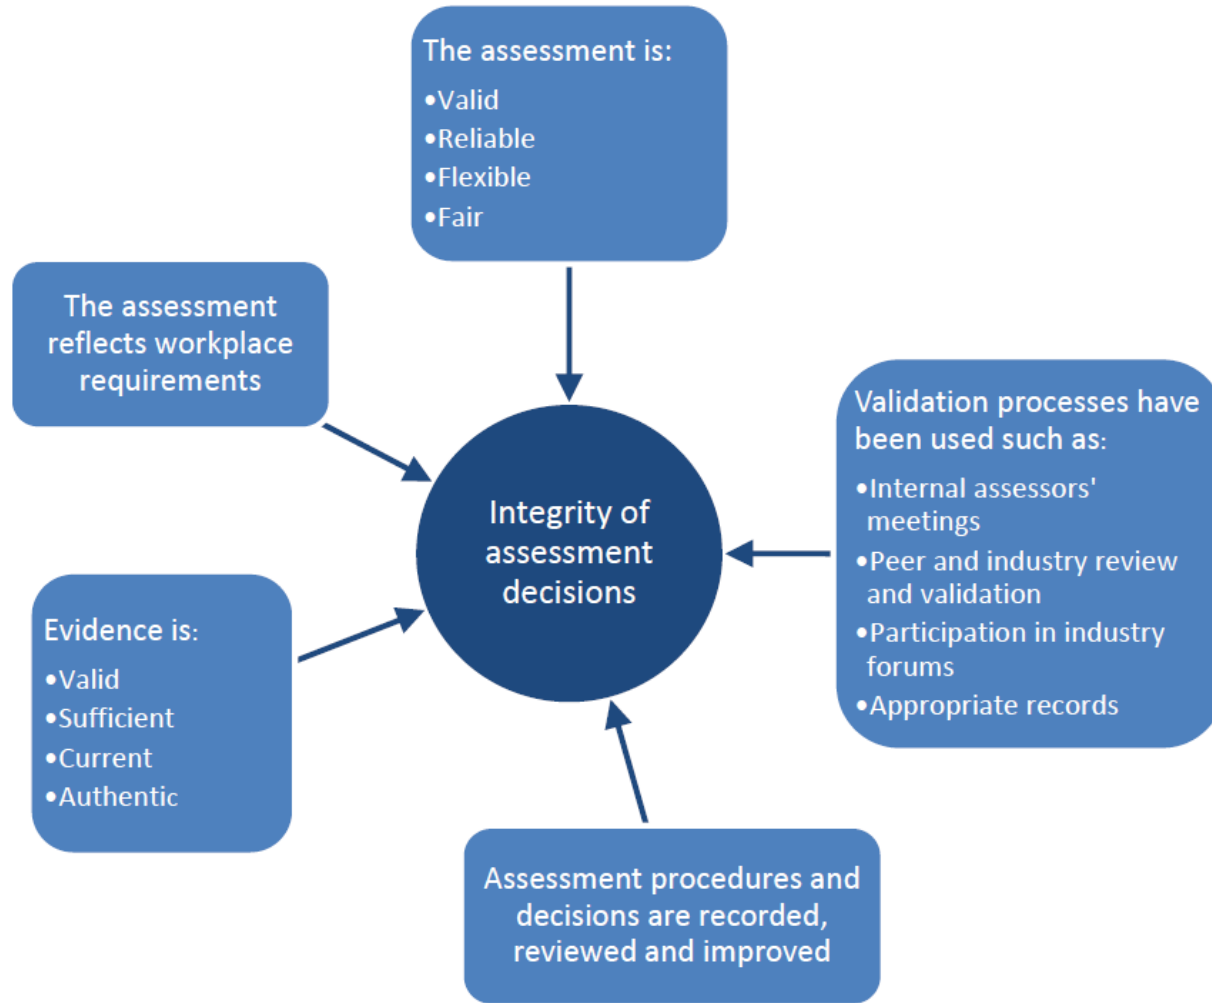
The assessment is:
•Valid
•Reliable
•Flexible
•Fair

The assessment reflects workplace requirements

Integrity of assessment decisions

Validation processes have been used such as:
•Internal assessors' meetings
•Peer and industry review and validation
•Participation in industry forums
•Appropriate records

Evidence is:
•Valid
•Sufficient
•Current
•Authentic

Assessment procedures and decisions are recorded, reviewed and improved